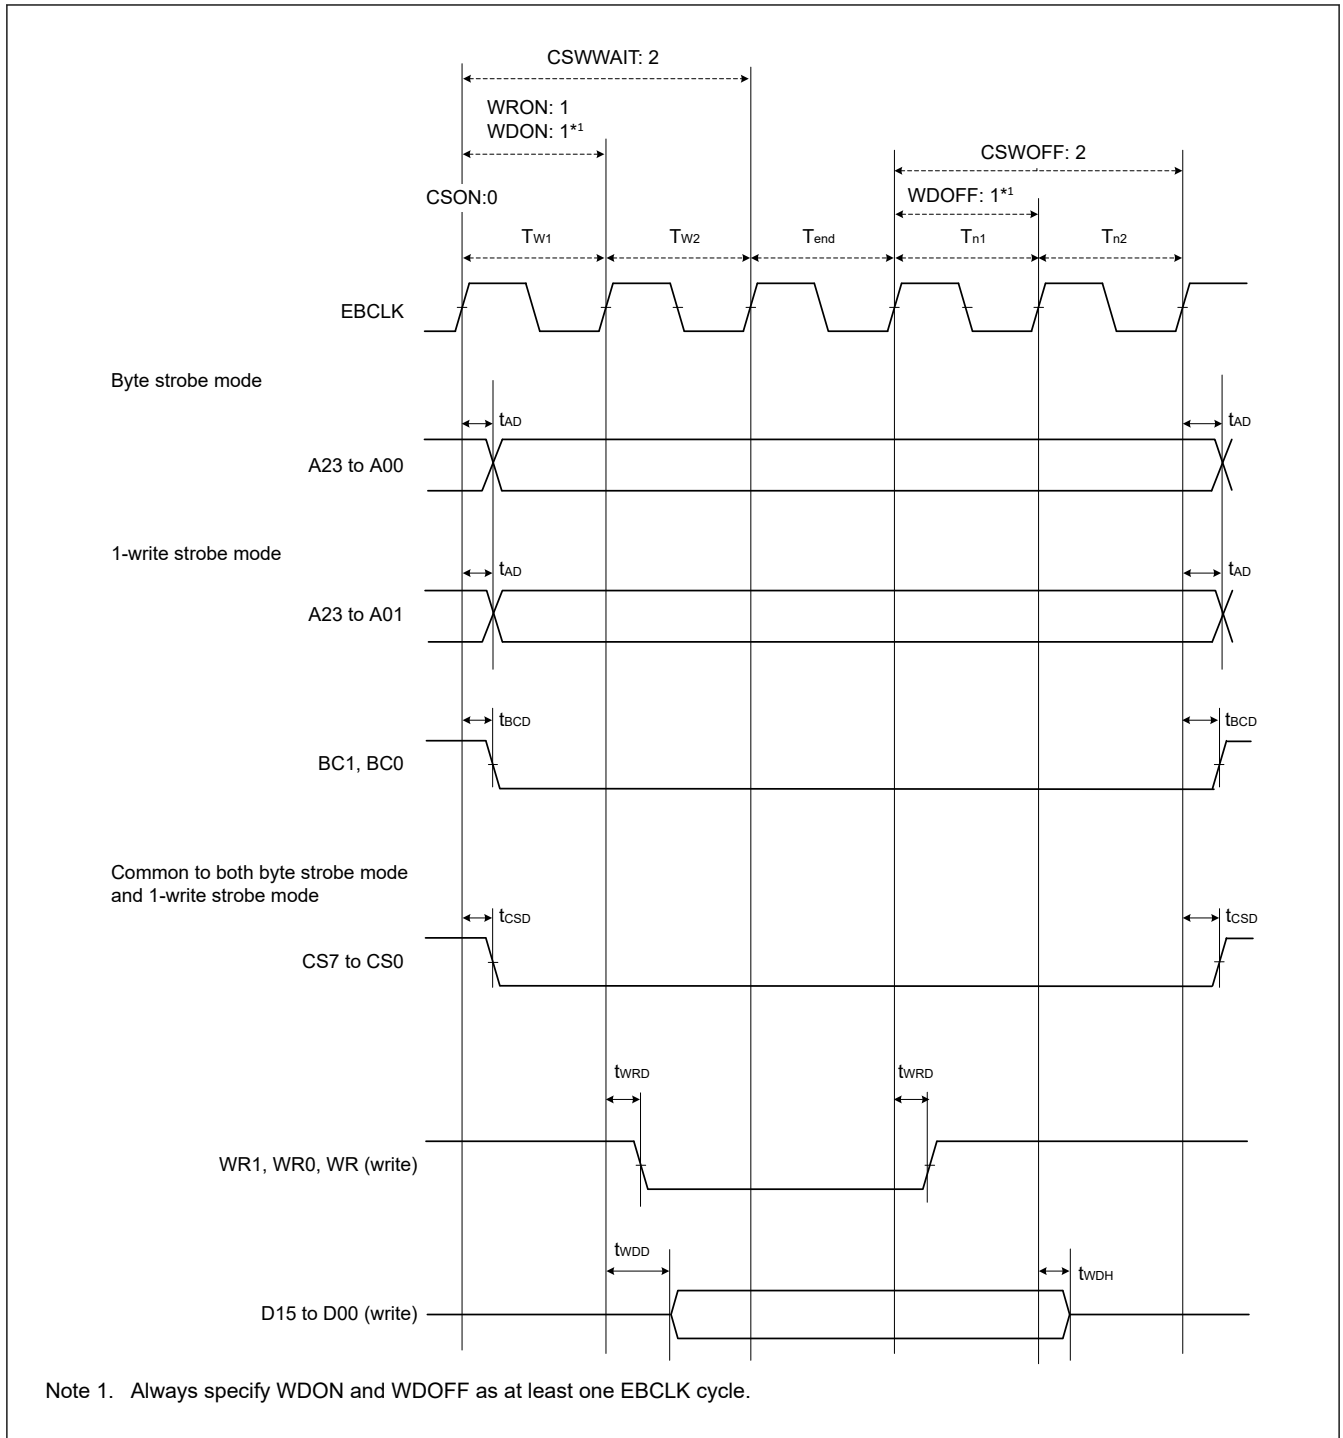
CSWWAIT: 2

WRON: 1
WDON: 1*1

CSWOFF: 2

CSON:0

WDOFF: 1*1

$T_{W1}$ $T_{W2}$ $T_{end}$ $T_{n1}$ $T_{n2}$

EBCLK

Byte strobe mode

$t_{AD}$ $t_{AD}$

A23 to A00

1-write strobe mode

$t_{AD}$ $t_{AD}$

A23 to A01

$t_{BCD}$ $t_{BCD}$

BC1, BC0

Common to both byte strobe mode and 1-write strobe mode

$t_{CSD}$ $t_{CSD}$

CS7 to CS0

$t_{WRD}$ $t_{WRD}$

WR1, WR0, WR (write)

$t_{WDD}$ $t_{WDH}$

D15 to D00 (write)

Note 1. Always specify WDON and WDOFF as at least one EBCLK cycle.